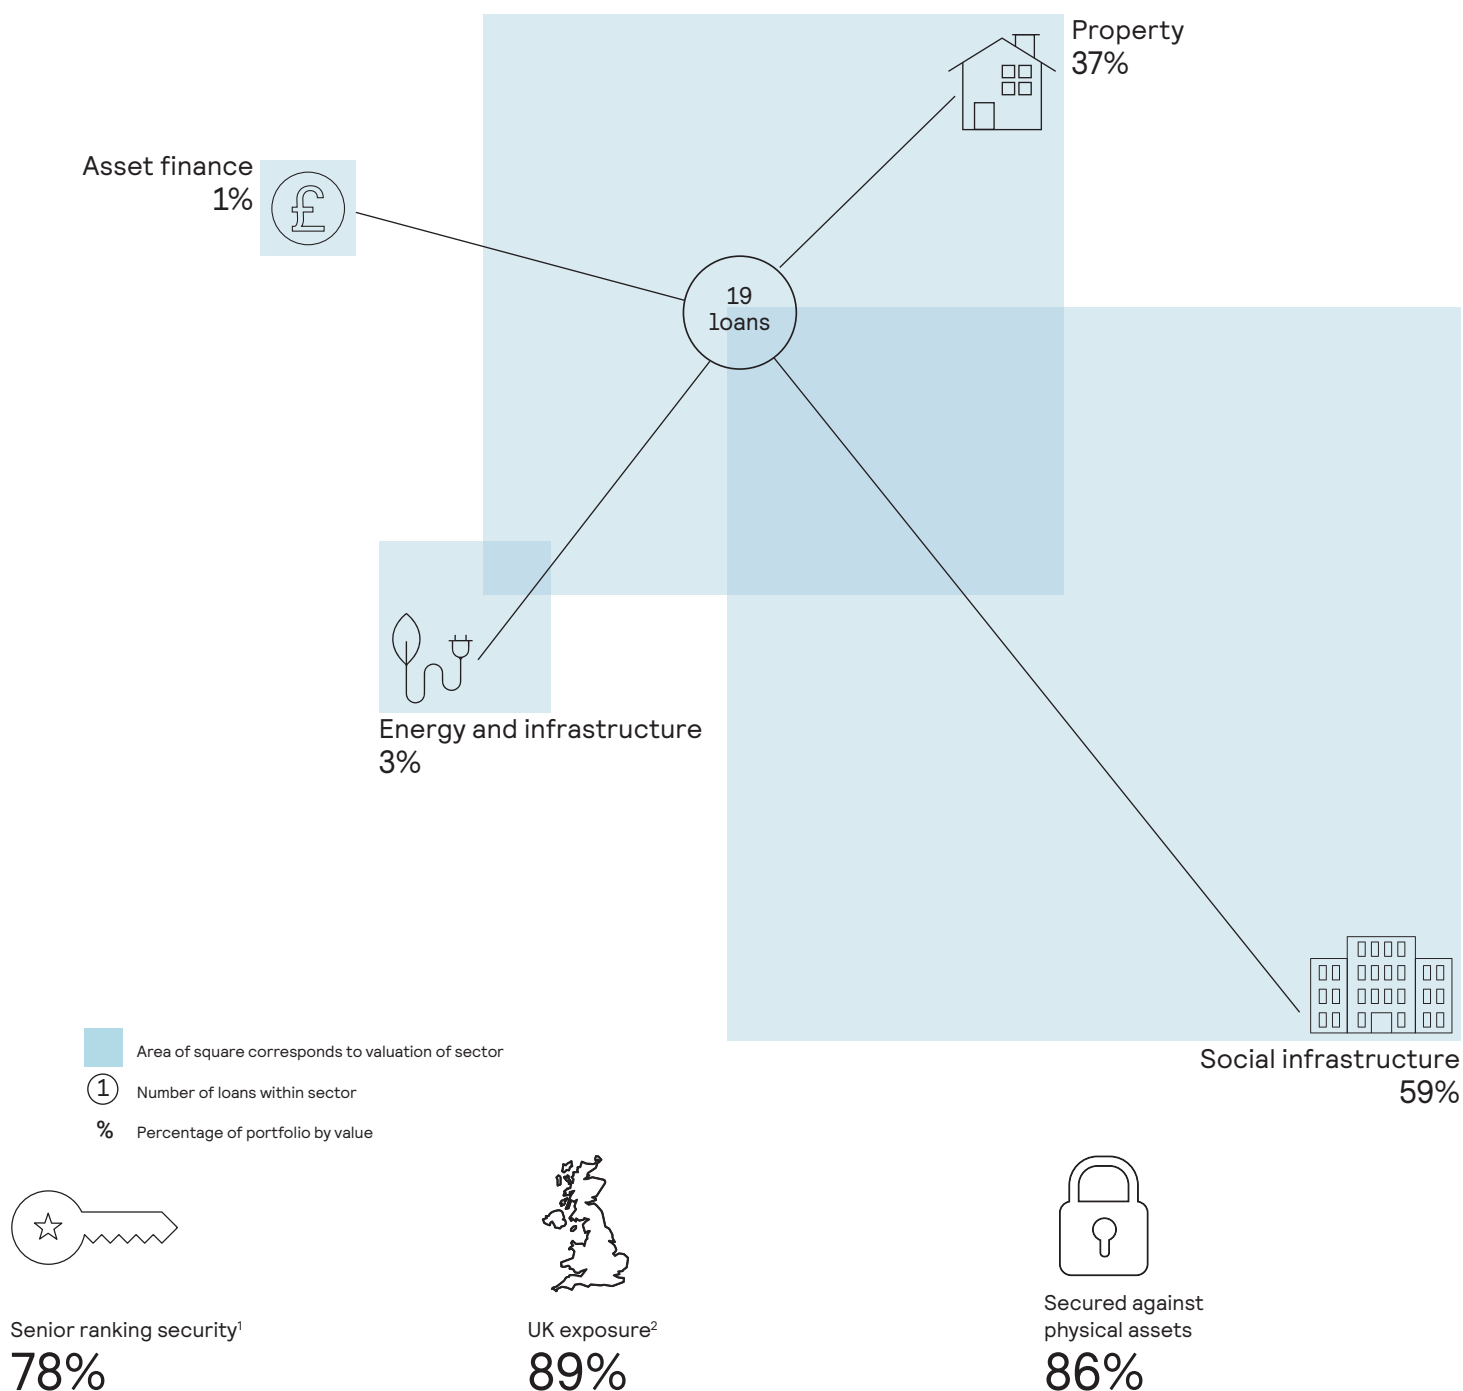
Property
37%

Asset finance
1%

19
loans

Energy and infrastructure
3%

Social infrastructure
59%

Area of square corresponds to valuation of sector

1 Number of loans within sector

% Percentage of portfolio by value

Senior ranking security$^1$
78%

UK exposure$^2$
89%

Secured against physical assets
86%